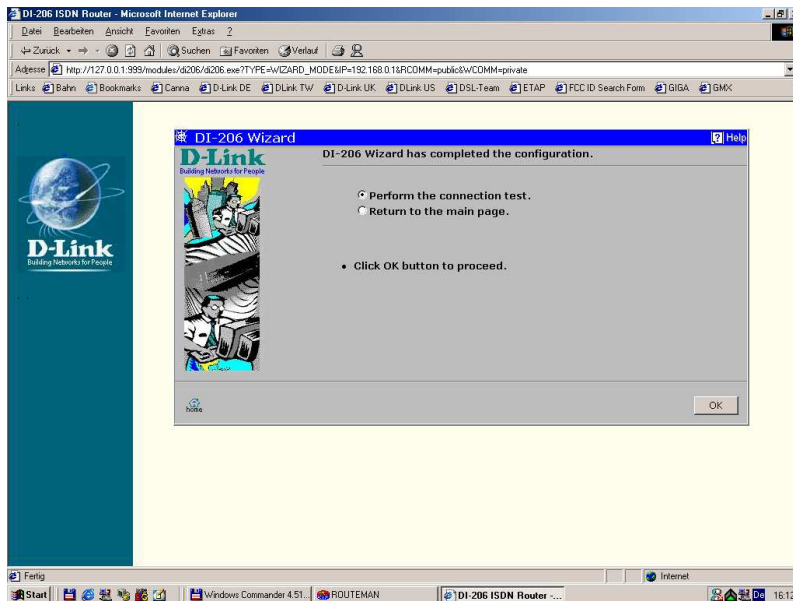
DI-206 ISDN Router - Microsoft Internet Explorer

Datei Bearbeiten Ansicht Favoriten Extras ?

Zurück Suchen Favoriten Verlauf

Adresse http://127.0.0.1:999/modules/di206/di206.exe?TYPE=WIZARD_MODE&IP=192.168.0.1&RCOMM=public&WCOMM=private

Links Bahn Bookmarks Canna D-Link DE DLink TW D-Link UK DLink US DSL-Team ETAP FCC ID Search Form GIGA GMX

D-Link
Building Networks for People

DI-206 Wizard
Help

D-Link
Building Networks for People

DI-206 Wizard has completed the configuration.

Perform the connection test.
Return to the main page.

• Click OK button to proceed.

home

OK

Fertig
Internet

Start
Windows Commander 4.51...
ROUTEMAN
DI-206 ISDN Router -...
De
16:12